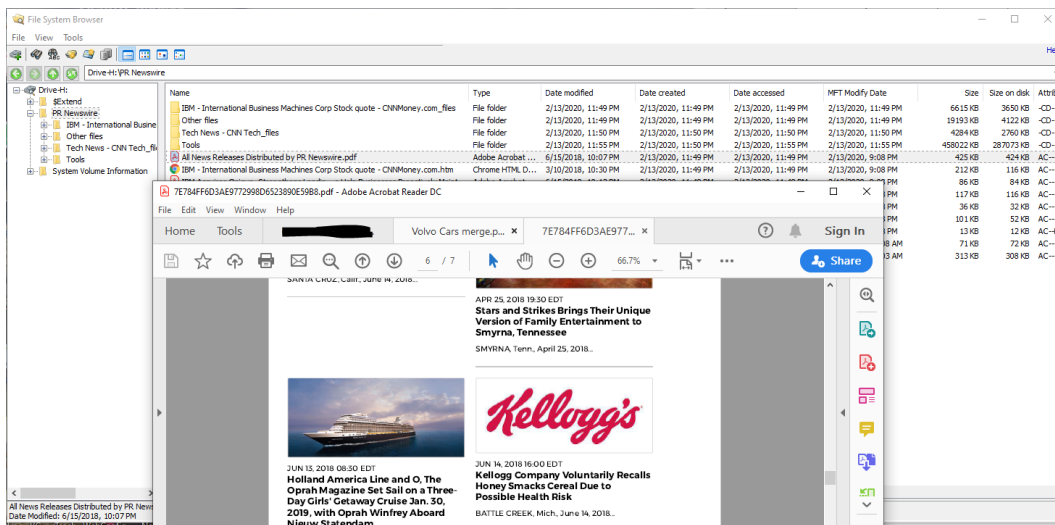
File System Browser
File View Tools
He
Drive-H:\PR Newswire
Drive-H:
$Extend
PR Newswire
IBM - International Busine
Other files
Tech News - CNN Tech_fil
Tools
System Volume Information

| Name | Type | Date modified | Date created | Date accessed | MFT Modify Date | Size | Size on disk | Attrib |
|---|---|---|---|---|---|---|---|---|
| IBM - International Business Machines Corp Stock quote - CNNMoney.com_files | File folder | 2/13/2020, 11:49 PM | 2/13/2020, 11:49 PM | 2/13/2020, 11:49 PM | 2/13/2020, 11:49 PM | 6615 KB | 3650 KB | -CD- |
| Other files | File folder | 2/13/2020, 11:49 PM | 2/13/2020, 11:49 PM | 2/13/2020, 11:49 PM | 2/13/2020, 11:49 PM | 19193 KB | 4122 KB | -CD- |
| Tech News - CNN Tech_files | File folder | 2/13/2020, 11:50 PM | 2/13/2020, 11:50 PM | 2/13/2020, 11:50 PM | 2/13/2020, 11:50 PM | 4284 KB | 2760 KB | -CD- |
| Tools | File folder | 2/13/2020, 11:55 PM | 2/13/2020, 11:49 PM | 2/13/2020, 11:55 PM | 2/13/2020, 11:55 PM | 458022 KB | 287073 KB | -CD- |
| All News Releases Distributed by PR Newswire.pdf | Adobe Acrobat ... | 6/15/2018, 10:07 PM | 2/13/2020, 11:49 PM | 2/13/2020, 11:49 PM | 2/13/2020, 9:08 PM | 425 KB | 424 KB | AC-- |
| IBM - International Business Machines Corp Stock quote - CNNMoney.com.htm | Chrome HTML D... | 3/10/2018, 10:30 PM | 2/13/2020, 11:49 PM | 2/13/2020, 11:49 PM | 2/13/2020, 9:08 PM | 212 KB | 116 KB | AC-- |
| | | | | | | 86 KB | 84 KB | AC-- |
| | | | | | | 117 KB | 116 KB | AC-- |
| | | | | | | 36 KB | 32 KB | AC-- |
| | | | | | | 101 KB | 52 KB | AC-- |
| | | | | | | 13 KB | 12 KB | AC-- |
| | | | | | 8 AM | 71 KB | 72 KB | AC-- |
| | | | | | 8 AM | 313 KB | 308 KB | AC-- |

All News Releases Distributed by PR News
Date Modified: 6/15/2018, 10:07 PM

7E784FF6D3AE9772998D6523890E59B8.pdf - Adobe Acrobat Reader DC
File Edit View Window Help
Home Tools
Volvo Cars merge.p... ×
7E784FF6D3AE977... ×
Sign In
6 / 7
66.7%
Share
SANTA CRUZ, Calif., June 14, 2018...
APR 25, 2018 19:30 EDT
Stars and Strikes Brings Their Unique Version of Family Entertainment to Smyrna, Tennessee
SMYRNA, Tenn., April 25, 2018...
Kellogg's
JUN 13, 2018 08:30 EDT
Holland America Line and O, The Oprah Magazine Set Sail on a Three-Day Girls' Getaway Cruise Jan. 30, 2019, with Oprah Winfrey Aboard Nieuw Statendam
JUN 14, 2018 16:00 EDT
Kellogg Company Voluntarily Recalls Honey Smacks Cereal Due to Possible Health Risk
BATTLE CREEK, Mich., June 14, 2018...